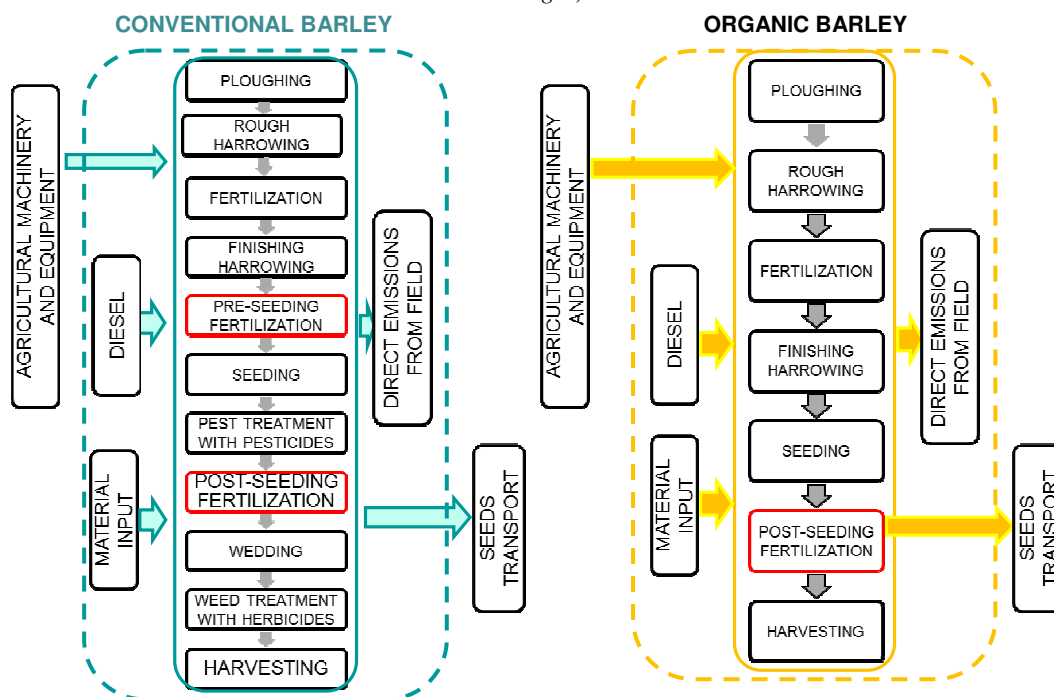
CONVENTIONAL BARLEY

AGRICULTURAL MACHINERY AND EQUIPMENT

DIESEL

MATERIAL INPUT

PLOUGHING

ROUGH HARROWING

FERTILIZATION

FINISHING HARROWING

PRE-SEEDING FERTILIZATION

SEEDING

PEST TREATMENT WITH PESTICIDES

POST-SEEDING FERTILIZATION

WEDDING

WEED TREATMENT WITH HERBICIDES

HARVESTING

DIRECT EMISSIONS FROM FIELD

SEEDS TRANSPORT

ORGANIC BARLEY

AGRICULTURAL MACHINERY AND EQUIPMENT

DIESEL

MATERIAL INPUT

PLOUGHING

ROUGH HARROWING

FERTILIZATION

FINISHING HARROWING

SEEDING

POST-SEEDING FERTILIZATION

HARVESTING

DIRECT EMISSIONS FROM FIELD

SEEDS TRANSPORT